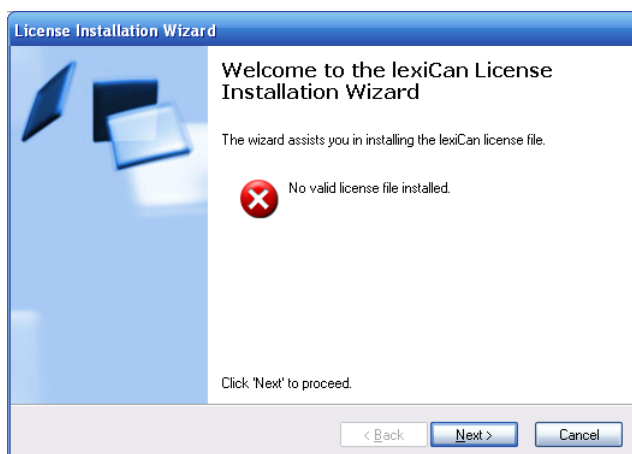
License Installation Wizard

Welcome to the lexiCan License Installation Wizard

The wizard assists you in installing the lexiCan license file.

No valid license file installed.

Click 'Next' to proceed.

< Back
Next >
Cancel